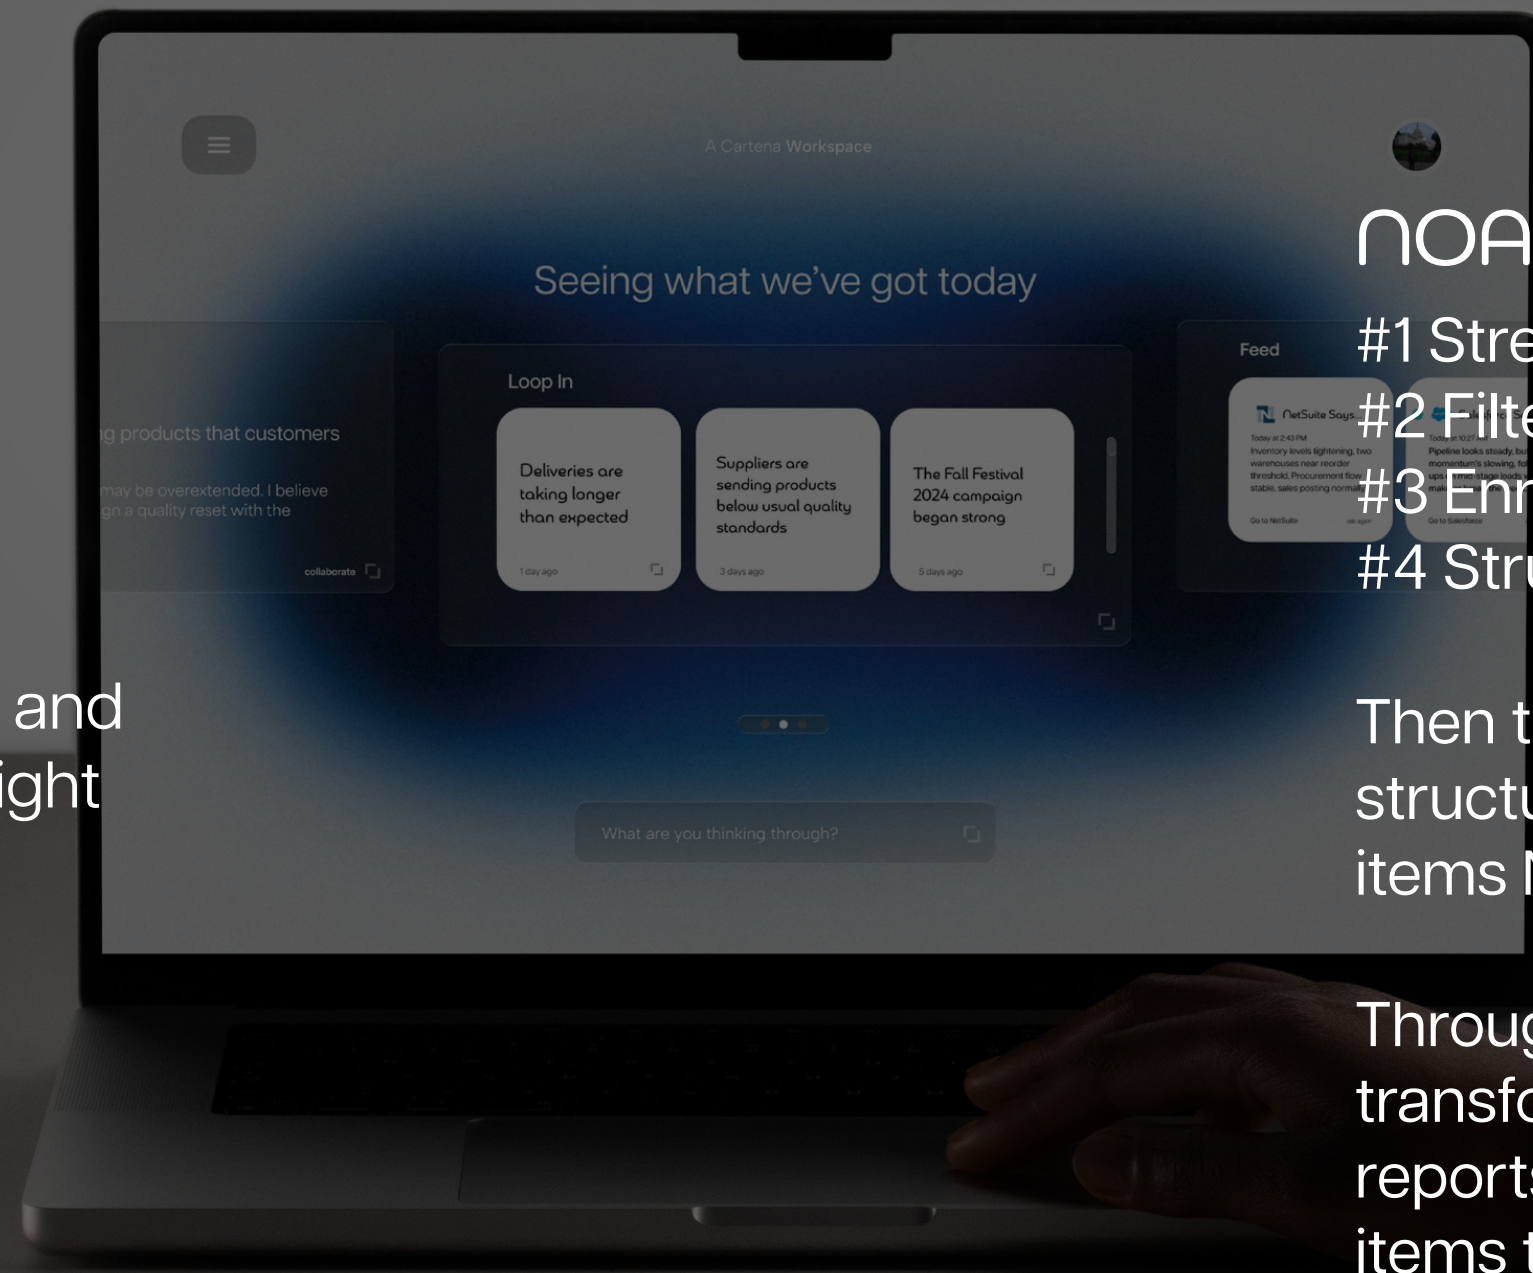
and
ight

A Cartena Workspace

Seeing what we've got today

g products that customers

may be overextended. I believe
gn a quality reset with the

collaborate

Loop In

Deliveries are taking longer than expected

1 day ago

Suppliers are sending products below usual quality standards

3 days ago

The Fall Festival 2024 campaign began strong

5 days ago

Feed

NetSuite Says

Today at 2:43 PM

Inventory levels tightening, two warehouses near reorder threshold. Procurement flow stable, sales posting normal

Go to NetSuite

Today at 10:27 AM

Pipeline looks steady, but momentum's slowing, for upsell mid-stage leads at

Go to Salesforce

What are you thinking through?

NOA
#1 Stre
#2 Filte
#3 Enr
#4 Stru

Then t
structu
items N

Throug
transfo
reports
items t